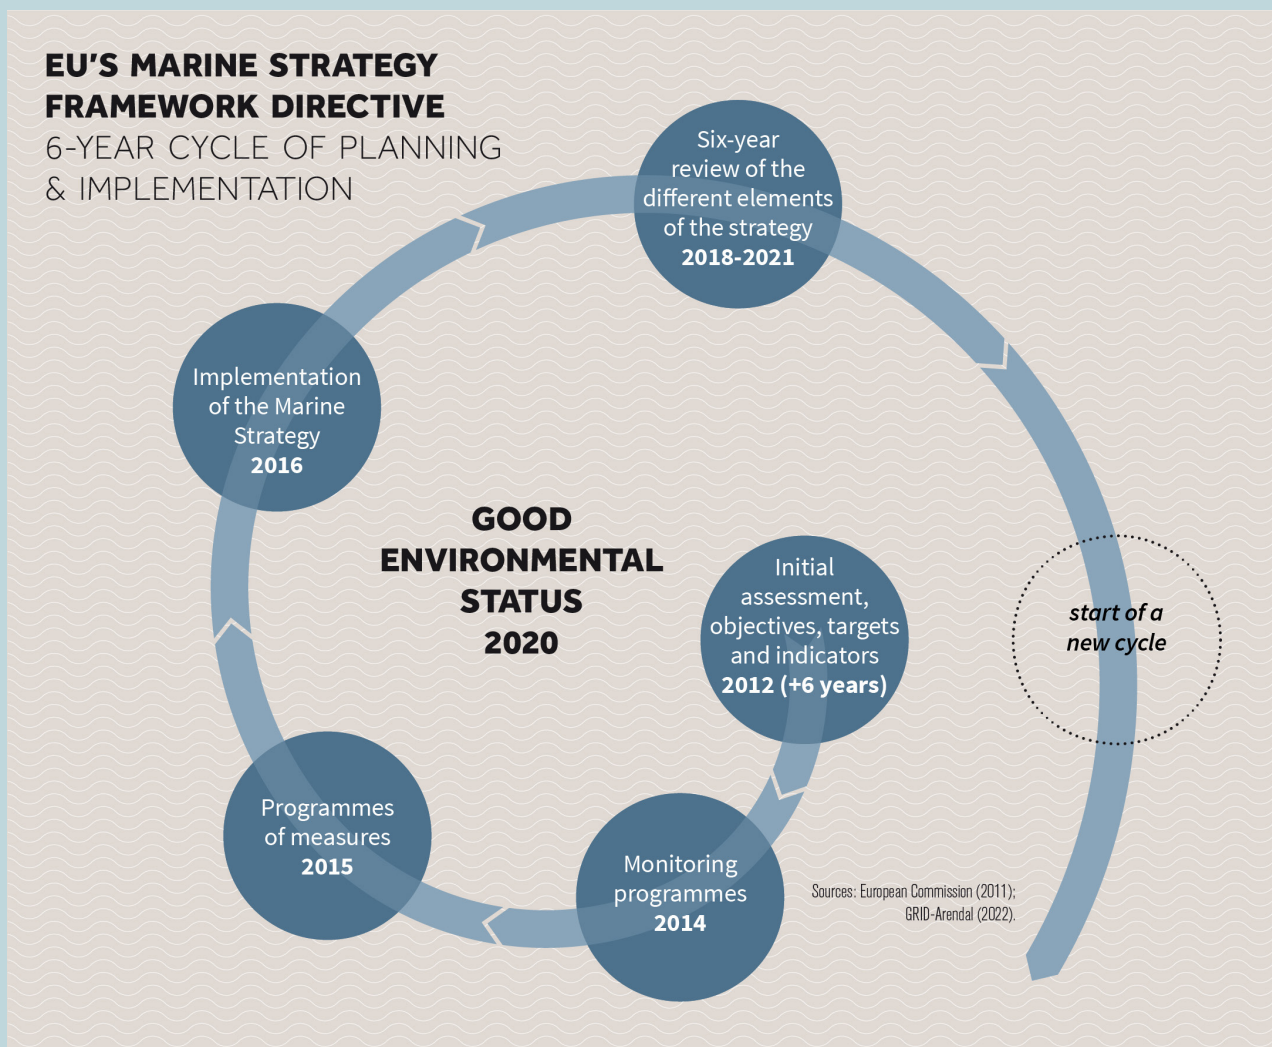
EU'S MARINE STRATEGY FRAMEWORK DIRECTIVE
6-YEAR CYCLE OF PLANNING & IMPLEMENTATION

Six-year review of the different elements of the strategy
2018-2021

Implementation of the Marine Strategy
2016

GOOD ENVIRONMENTAL STATUS
2020

Initial assessment, objectives, targets and indicators
2012 (+6 years)

start of a new cycle

Programmes of measures
2015

Monitoring programmes
2014

Sources: European Commission (2011); GRID-Arendal (2022).